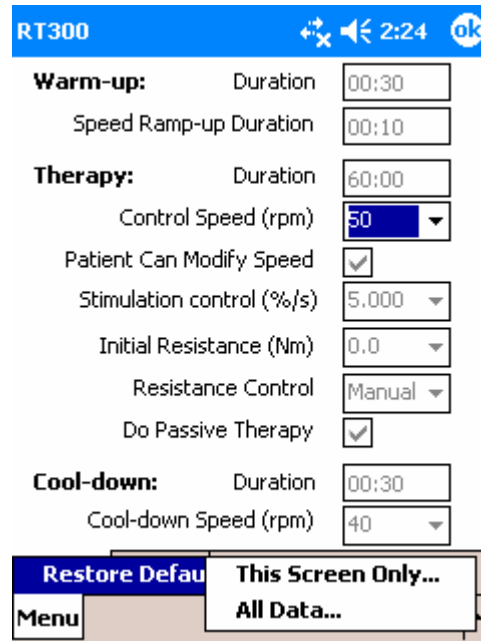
RT300 2:24 ok

**Warm-up:** Duration 00:30

Speed Ramp-up Duration 00:10

**Therapy:** Duration 60:00

Control Speed (rpm) 50

Patient Can Modify Speed

Stimulation control (%/s) 5.000

Initial Resistance (Nm) 0.0

Resistance Control Manual

Do Passive Therapy

**Cool-down:** Duration 00:30

Cool-down Speed (rpm) 40

Restore Defau

This Screen Only...

All Data...

Menu